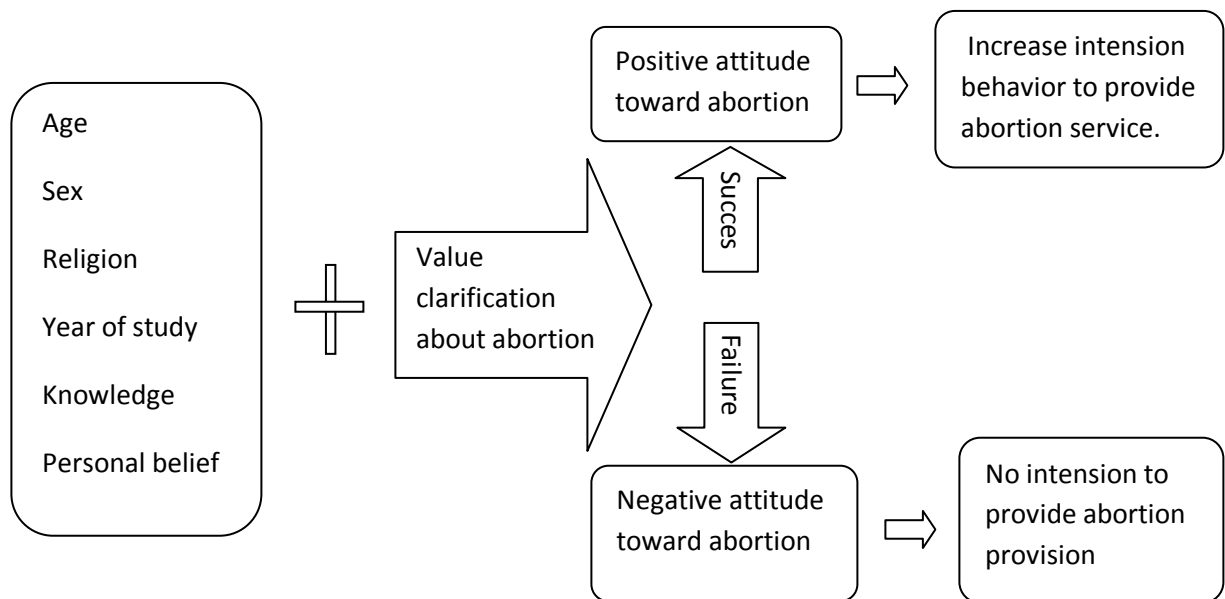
Age

Sex

Religion

Year of study

Knowledge

Personal belief

Value clarification about abortion

Positive attitude toward abortion

Succes

Increase intension behavior to provide abortion service.

Failure

Negative attitude toward abortion

No intension to provide abortion provision